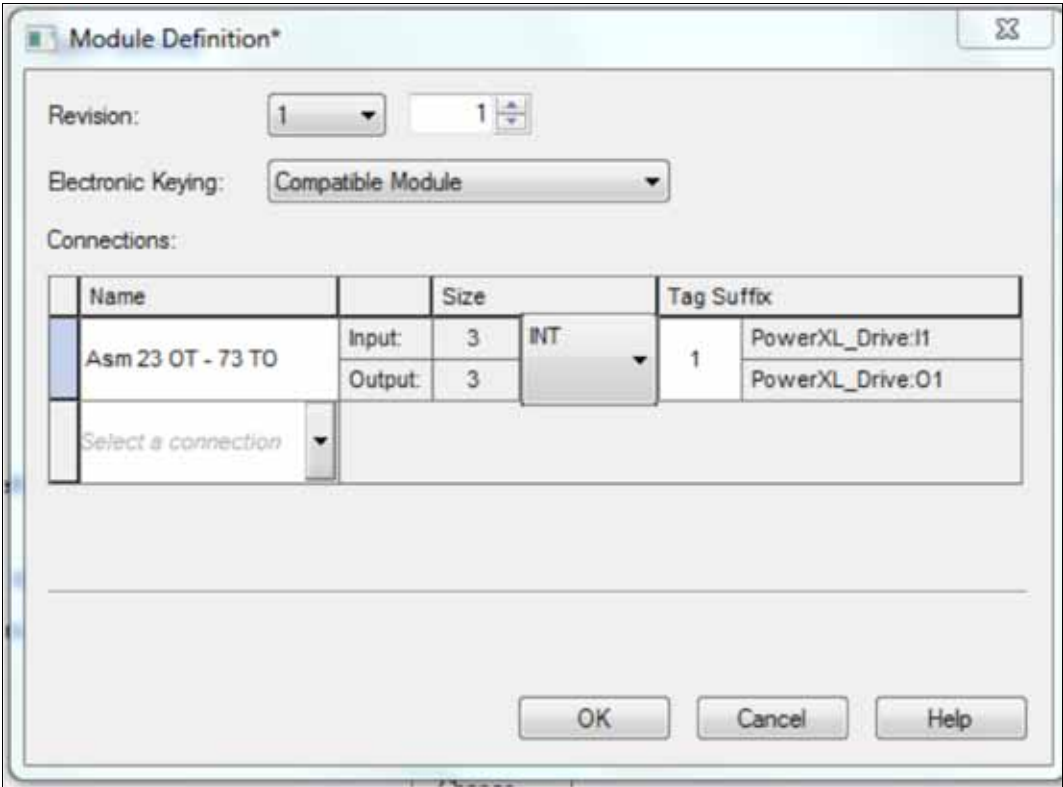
Module Definition*

Revision: 1 1

Electronic Keying: Compatible Module

Connections:

| Name | | Size | | Tag Suffix | |
|---|---|---|---|---|---|
| Asm 23 OT - 73 TO | Input: | 3 | INT | 1 | PowerXL_Drive:I1 |
| | Output: | 3 | | | PowerXL_Drive:O1 |
| Select a connection | | | | | |

OK Cancel Help